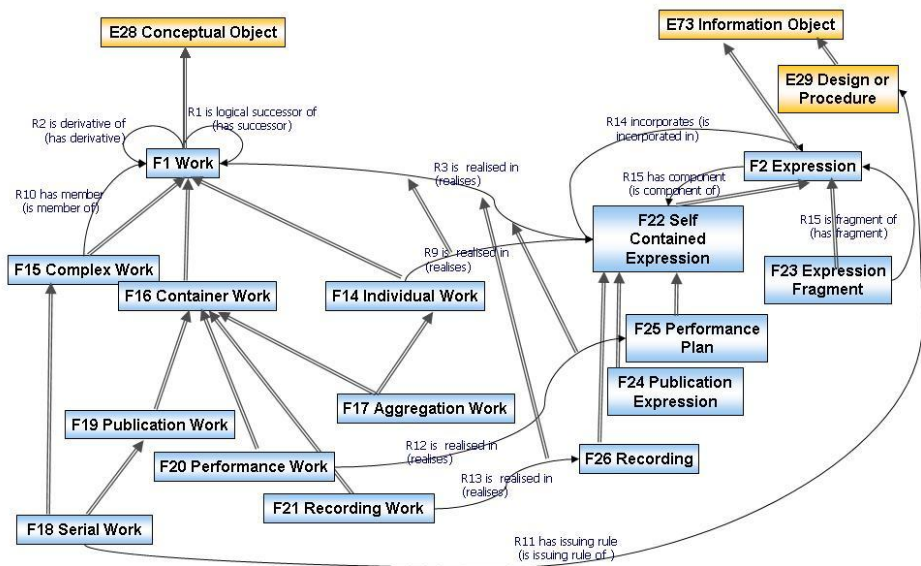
E28 Conceptual Object

E73 Information Object

E29 Design or Procedure

R2 is derivative of (has derivative)

R1 is logical successor of (has successor)

F1 Work

R14 incorporates (is incorporated in)

F2 Expression

R3 is realised in (realises)

R15 has component (is component of)

R10 has member (is member of)

F22 Self Contained Expression

R15 is fragment of (has fragment)

R9 is realised in (realises)

F15 Complex Work

F16 Container Work

F14 Individual Work

F23 Expression Fragment

F25 Performance Plan

F24 Publication Expression

F17 Aggregation Work

F19 Publication Work

R12 is realised in (realises)

F20 Performance Work

F26 Recording

R13 is realised in (realises)

F21 Recording Work

F18 Serial Work

R11 has issuing rule (is issuing rule of )